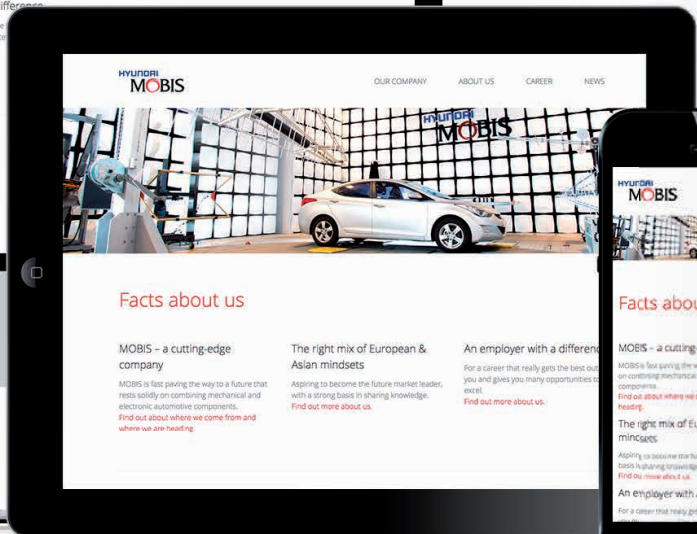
ifference

HYUNDAI MOBIS

OUR COMPANY ABOUT US CAREER NEWS

HYUNDAI MOBIS

Facts about us

MOBIS – a cutting-edge company

MOBIS is fast paving the way to a future that rests solidly on combining mechanical and electronic automotive components.

Find out about where we come from and where we are heading.

The right mix of European & Asian mindsets

Aspiring to become the future market leader, with a strong basis in sharing knowledge.

Find out more about us.

An employer with a differenc

For a career that really gets the best out you and gives you many opportunities to excel.

Find out more about us.

HYUNDAI MOBIS

Facts abou

MOBIS – a cutting

MOBIS is fast paving the w on combining mechanical components.

Find out about where we heading.

The right mix of Eu mindsets

Aspiring to become the fu basis in sharing knowledge

Find out more about us.

An employer with a

For a career that really g